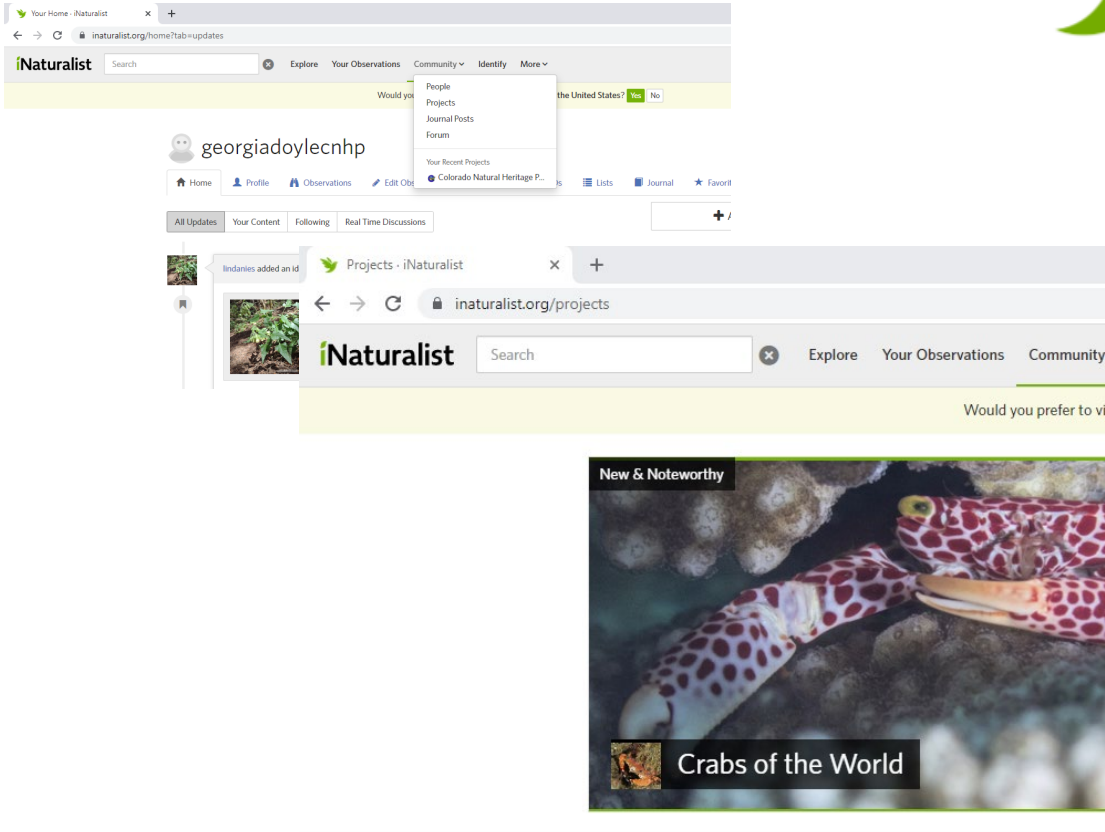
Your Home · iNaturalist
inaturalist.org/home?tab=updates
iNaturalist Search Explore Your Observations Community Identify More
People
Projects
Journal Posts
Forum
Your Recent Projects
Colorado Natural Heritage P...
Would you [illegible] the United States? Yes No

georgiadoylecnhp
Home Profile Observations Edit Obs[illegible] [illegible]s Lists Journal Favori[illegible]
All Updates Your Content Following Real Time Discussions
lindanies added an id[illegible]

Projects · iNaturalist
inaturalist.org/projects
iNaturalist Search Explore Your Observations Community
Would you prefer to vi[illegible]

New & Noteworthy
Crabs of the World